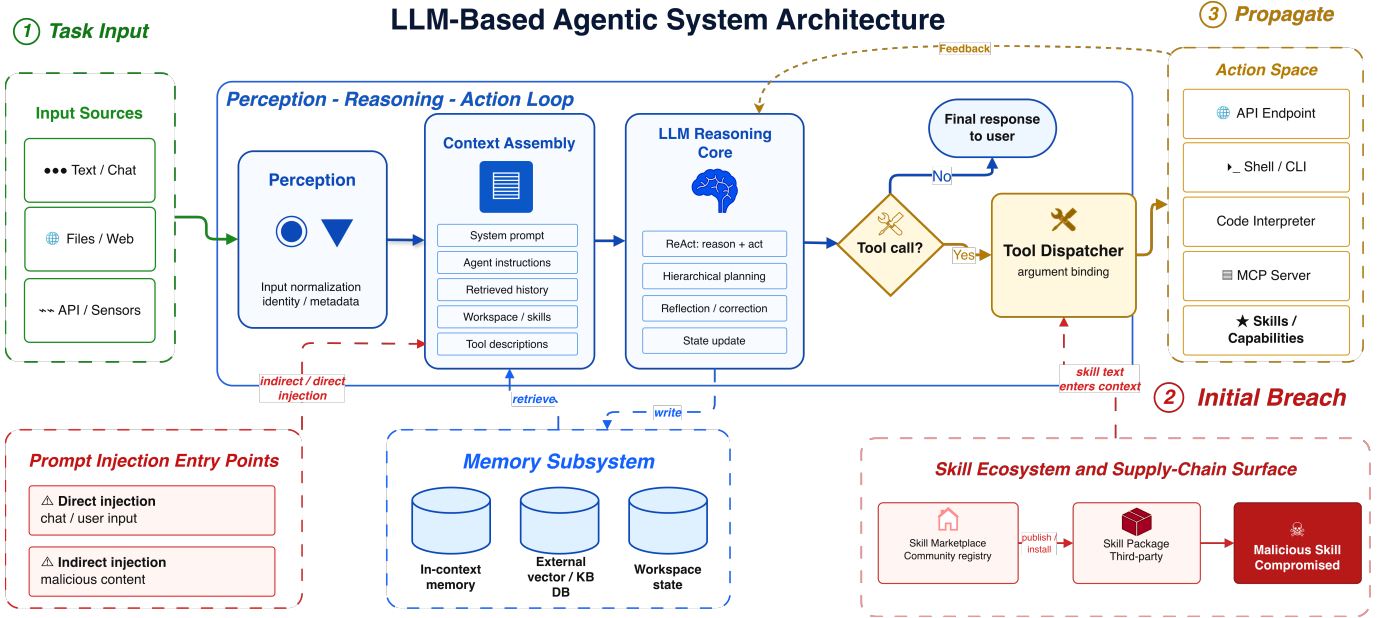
LLM-Based Agentic System Architecture

1 Task Input

3 Propagate

Feedback

Input Sources

●●● Text / Chat

🌐 Files / Web

⌁ API / Sensors

Perception - Reasoning - Action Loop

Perception

Input normalization identity / metadata

Context Assembly

System prompt

Agent instructions

Retrieved history

Workspace / skills

Tool descriptions

LLM Reasoning Core

ReAct: reason + act

Hierarchical planning

Reflection / correction

State update

Final response to user

No

Tool call?

Yes

Tool Dispatcher

argument binding

Action Space

🌐 API Endpoint

›_ Shell / CLI

Code Interpreter

▤ MCP Server

★ Skills / Capabilities

indirect / direct injection

retrieve

write

skill text enters context

2 Initial Breach

Prompt Injection Entry Points

⚠ Direct injection
chat / user input

⚠ Indirect injection
malicious content

Memory Subsystem

In-context memory

External vector / KB DB

Workspace state

Skill Ecosystem and Supply-Chain Surface

Skill Marketplace Community registry

publish / install

Skill Package Third-party

☠ Malicious Skill Compromised